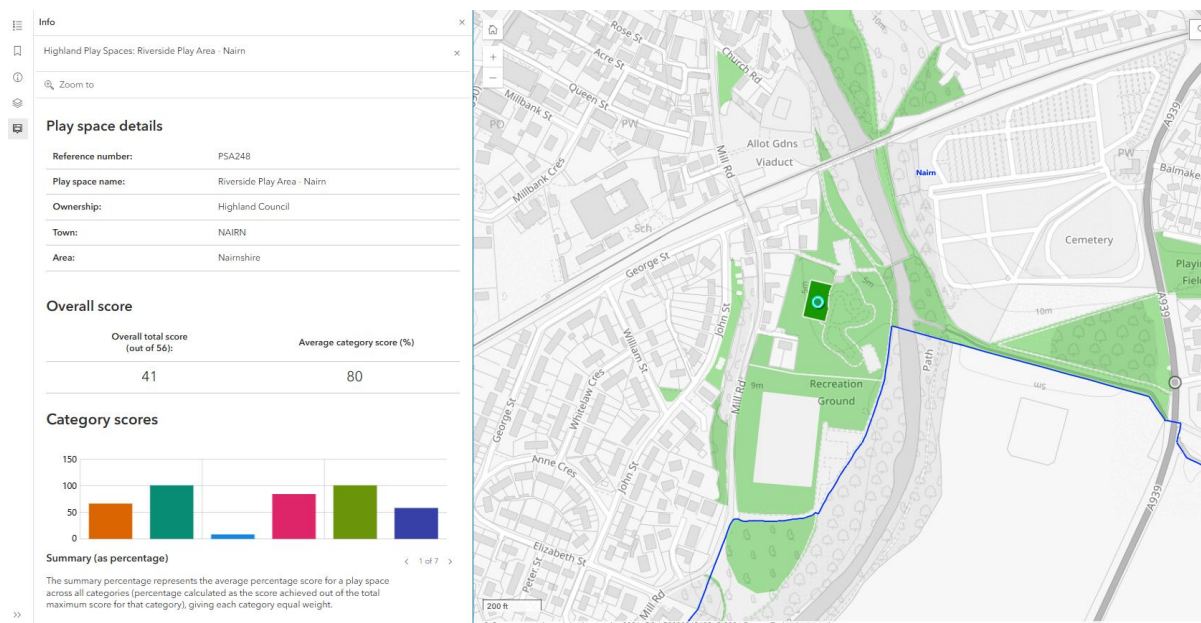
Info

Highland Play Spaces: Riverside Play Area - Nairn

Zoom to

Play space details

| Reference number: | PSA248 |
|---|---|
| Play space name: | Riverside Play Area - Nairn |
| Ownership: | Highland Council |
| Town: | NAIRN |
| Area: | Nairnshire |

Overall score

| Overall total score (out of 56): | Average category score (%) |
|---|---|
| 41 | 80 |

Category scores

150
100
50
0

Summary (as percentage)

1 of 7

The summary percentage represents the average percentage score for a play space across all categories (percentage calculated as the score achieved out of the total maximum score for that category), giving each category equal weight.

Rose St
Acre St
Church Rd
Queen St
Millbank St
PO
PW
Millbank Cres
Mill Rd
Allot Gdns
Viaduct
Nairn
PW
Balmake
Sch
Cemetery
Playi
Fiel
George St
William St
John St
5m
5m
10m
A939
Whitelaw Cres
Mill Rd
9m
Recreation Ground
Path
George St
Anne Cres
John St
Elizabeth St
Peter St
Mill Rd
A939
200 ft